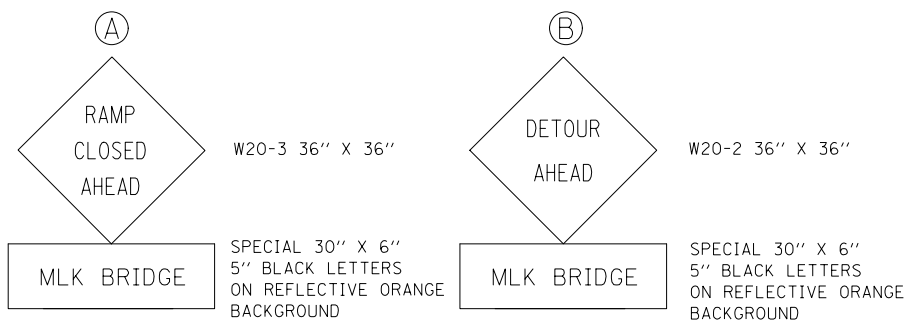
A

RAMP
CLOSED
AHEAD

W20-3 36'' X 36''

MLK BRIDGE

SPECIAL 30'' X 6''
5'' BLACK LETTERS
ON REFLECTIVE ORANGE
BACKGROUND

B

DETOUR
AHEAD

W20-2 36'' X 36''

MLK BRIDGE

SPECIAL 30'' X 6''
5'' BLACK LETTERS
ON REFLECTIVE ORANGE
BACKGROUND